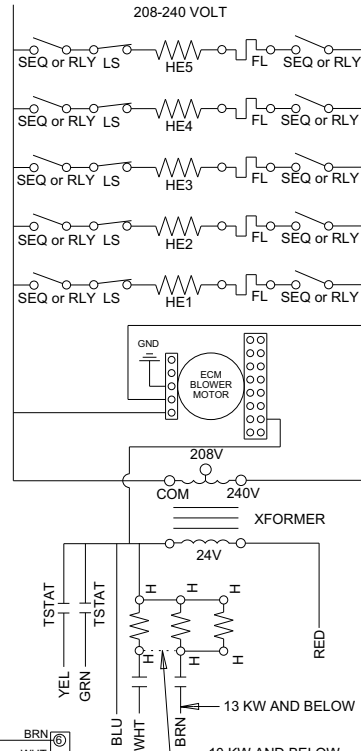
208-240 VOLT

SEQ or RLY LS HE5 FL SEQ or RLY

SEQ or RLY LS HE4 FL SEQ or RLY

SEQ or RLY LS HE3 FL SEQ or RLY

SEQ or RLY LS HE2 FL SEQ or RLY

SEQ or RLY LS HE1 FL SEQ or RLY

GND

ECM BLOWER MOTOR

208V

COM 240V

XFORMER

24V

TSTAT TSTAT

H H H

H H H

YEL GRN

RED

13 KW AND BELOW

BLU WHT BRN

BRN 6 WHT

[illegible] KW AND BELOW